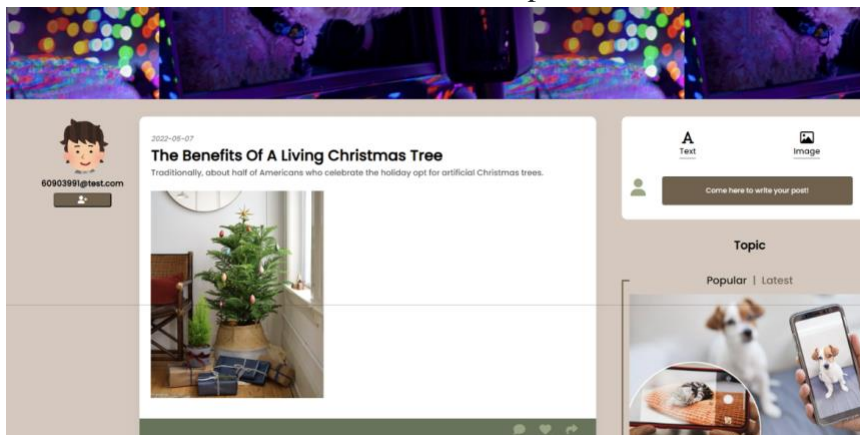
60903991@test.com

2022-05-07

The Benefits Of A Living Christmas Tree

Traditionally, about half of Americans who celebrate the holiday opt for artificial Christmas trees.

Text

Image

Come here to write your post!

Topic

Popular | Latest